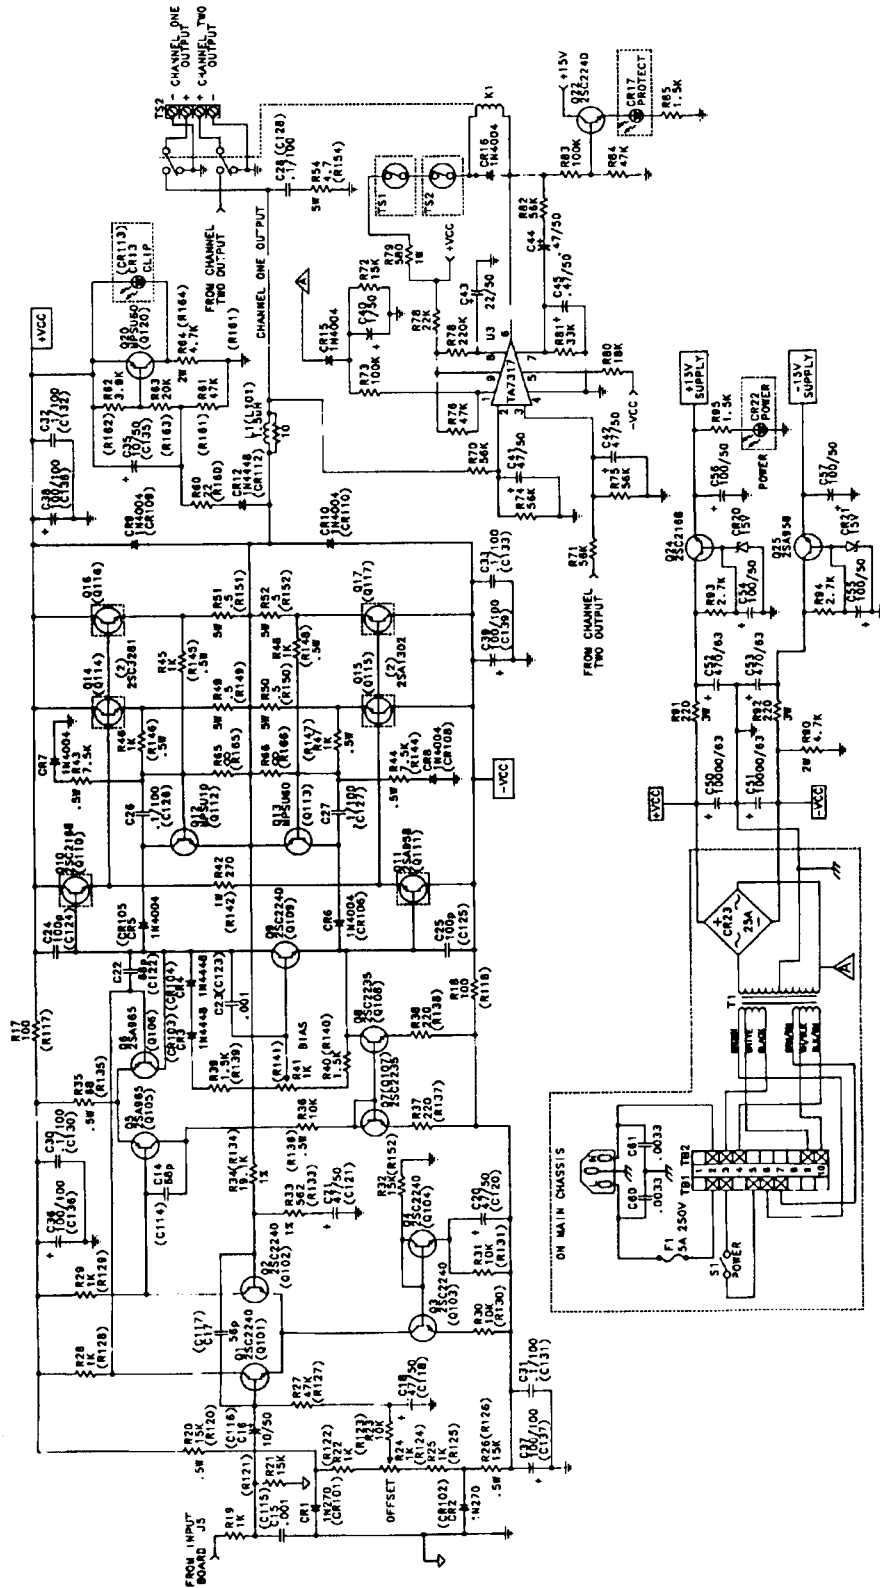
CHANNEL ONE OUTPUT
CHANNEL TWO OUTPUT
TS2
K1
+15V
Q22 2SC2240
CR17 PROTECT
R85 1.5K
R83 100K
R84 47K
CR16 1N4004
TS1
TS2
R82 56K
C44 47/50
C45 47/50
R79 560 1W
+VCC
R72 15K
C40 1/50
R78 220K
C43 22/50
R78 22K
U3
R81 33K
R80 18K
R73 100K
CR15 1N4004
TA7317
-VCC
R76 56K
R70 56K
C41 47/50
C42 47/50
R75 56K
R74 56K
R71 56K
FROM CHANNEL TWO OUTPUT
C28 (C128) .1/100
R54 4.7 (R154)
5W
CHANNEL ONE OUTPUT
FROM CHANNEL TWO OUTPUT
(CR113) CR13 CLIP
Q20 MPSU60 (Q120)
R64 (R164) 4.7K
R62 3.9K (R162)
R63 20K (R163)
2W
R61 47K (R161)
+VCC
C32 .1/100 (C132)
C35 10/50 (C135)
L1(L101) .5uH
10
R60 22 (R160)
CR12 1N4448 (CR112)
C38 100/100 (C138)
CR9 1N4004 (CR109)
CR10 1N4004 (CR110)
Q16 (Q116)
Q14 (Q114) (2) 2SC3281
R45 1K (R145) .5W
R51 .5 (R151)
R52 .5 (R152)
5W
Q17 (Q117)
Q15 (Q115) (2) 2SA1302
R48 1K (R148) .5W
R49 .5 (R149)
R50 .5 (R150)
C33 .1/100 (C133)
C39 100/100 (C139)
CR7 1N4004
R43 7.5K
R46 1K (R146) .5W
R65 .5 (R165)
R66 .5 (R166)
R47 1K (R147) .5W
R44 7.5K (R144)
CR8 1N4004 (CR108)
.5W
-VCC
C26 .1/100 (C126)
Q12 MPSU10 (Q112)
Q13 MPSU60 (Q113)
C27 .1/100 (C127)
Q10 2SC2168 (Q110)
Q11 2SA958 (Q111)
R42 270 1W (R142)
C24 100p (C124)
CR5 (CR105) 1N4004
CR6 1N4004 (CR106)
C25 100p (C125)
Q8 2SC2240 (Q108)
C22 68p (C122)
CR3 (CR103) 1N4448
CR4 (CR104) 1N4448
C23 (C123) .001
R17 100 (R117)
Q6 2SA965 (Q106)
Q5 2SA965 (Q105)
R39 1.5K (R139)
R41 1K (R141)
BIAS
R40 (R140) 1.5K
Q9 2SC2235 (Q109)
Q7 (Q107) 2SC2235
R38 220 (R138)
R37 220 (R137)
R18 100 (R118)
R35 68 (R135) .5W
C30 .1/100 (C130)
C36 100/100 (C136)
C14 56p (C114)
R34 (R134) 19.1K 1%
R36 10K (R136) .5W
R33 562 1% (R133)
C19 47/50 (C119)
R32 (R152) 15K
Q4 2SC2240 (Q104)
C20 47/50 (C120)
R31 10K (R131)
R29 1K (R129)
R28 1K (R128)
Q2 2SC2240 (Q102)
Q1 2SC2240 (Q101)
C17 (C117) 56p
Q3 2SC2240 (Q103)
R30 10K (R130)
C31 .1/100 (C131)
R27 47K (R127)
C18 47/50 (C118)
C16 (C116) 10/50
R20 15K (R120) .5W
R21 15K (R121)
R22 1K (R122)
R23 (R123) 25K
R24 1K (R124)
R25 1K (R125)
R26 (R126) 15K .5W
C37 100/100 (C137)
FROM INPUT BOARD J5
R19 1K
C15 (C115) .001
CR1 1N270 (CR101)
OFFSET
(CR102) CR2 1N270
+15V SUPPLY
R95 1.5K
CR22 POWER
-15V SUPPLY
C56 100/50
C57 100/50
Q24 2SC2168
CR20 15V
Q25 2SA950
CR21 15V
R93 2.7K
C54 100/50
R94 2.7K
C55 100/50
C52 470/63
C53 470/63
R91 270 3W
R92 270 3W
R90 4.7K 2W
+VCC
C50 10000/63
C51 10000/63
-VCC
CR23 25A
T1
BROWN WHITE BLACK
BRN/WHT WHITE BLK/WHT
ON MAIN CHASSIS
C60 .0033
C61 .0033
TB1 TB2
1 2 3 4 5 6 7 8 9 10
F1 5A 250V
S1 POWER